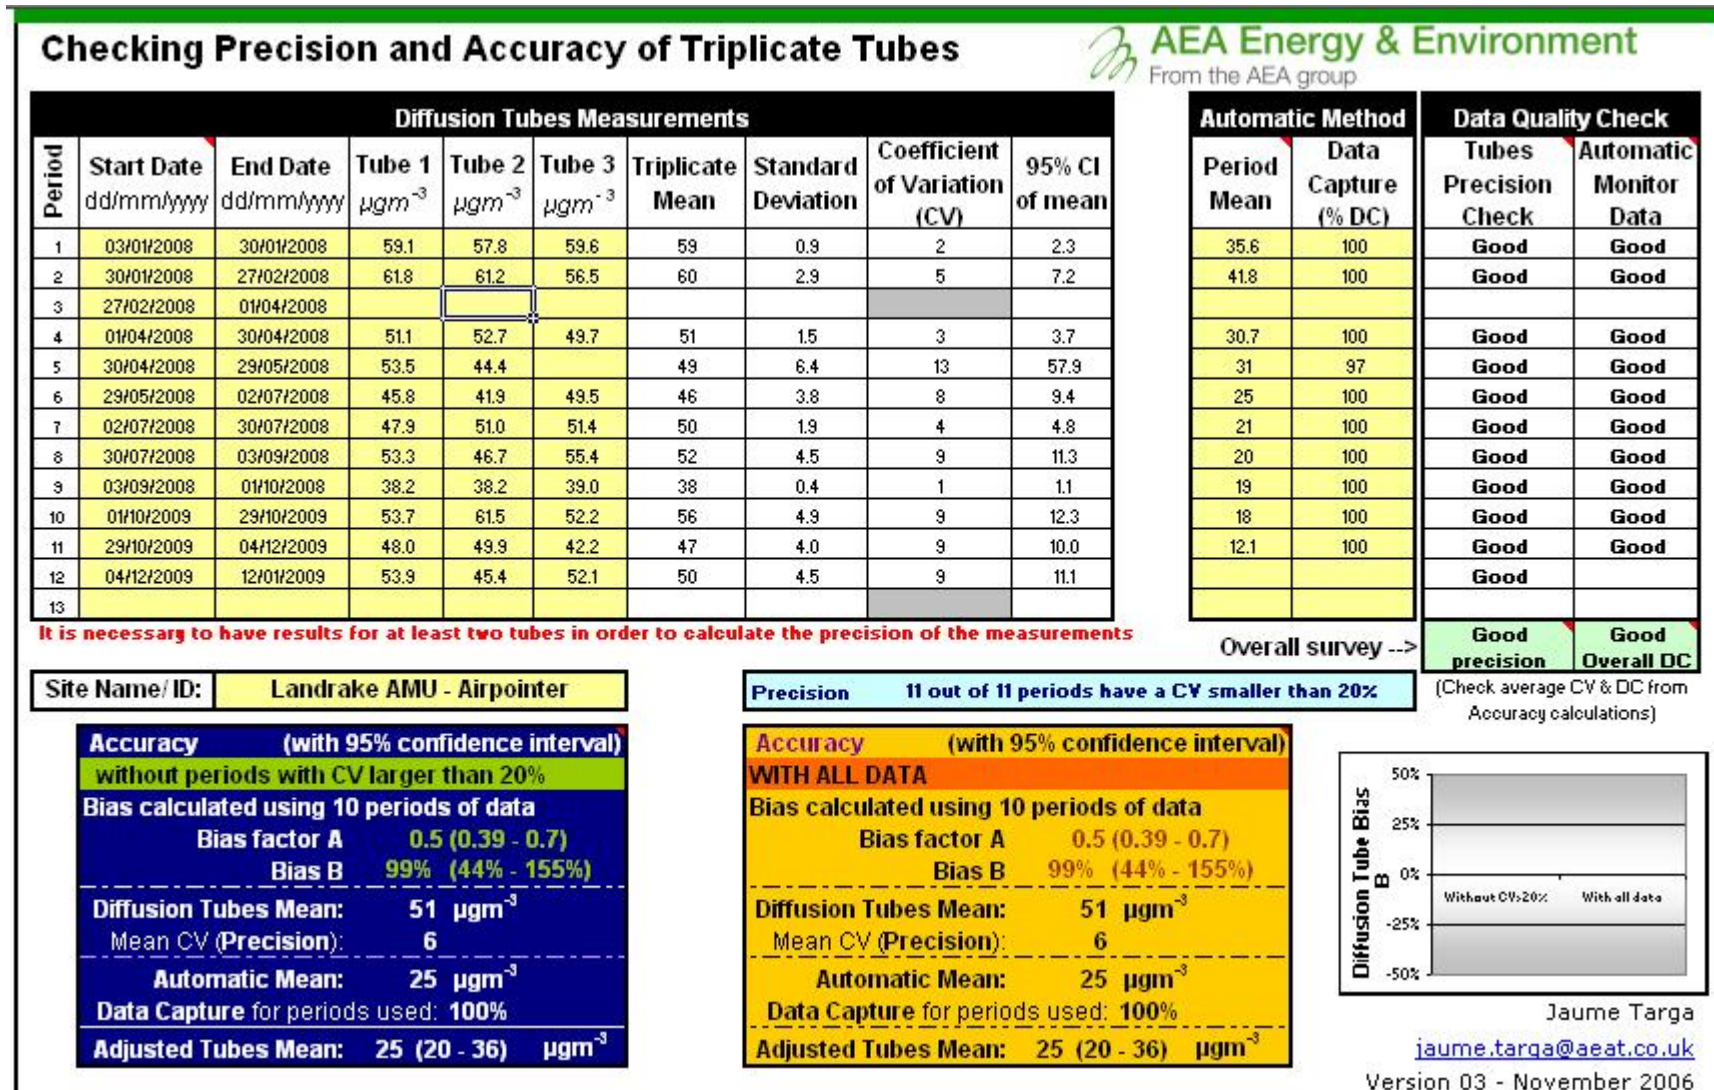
Checking Precision and Accuracy of Triplicate Tubes

AEA Energy & Environment
From the AEA group

Diffusion Tubes Measurements

| Period | Start Date dd/mm/yyyy | End Date dd/mm/yyyy | Tube 1 $\mu gm^{-3}$ | Tube 2 $\mu gm^{-3}$ | Tube 3 $\mu gm^{-3}$ | Triplicate Mean | Standard Deviation | Coefficient of Variation (CV) | 95% CI of mean |
|---|---|---|---|---|---|---|---|---|---|
| 1 | 03/01/2008 | 30/01/2008 | 59.1 | 57.8 | 59.6 | 59 | 0.9 | 2 | 2.3 |
| 2 | 30/01/2008 | 27/02/2008 | 61.8 | 61.2 | 56.5 | 60 | 2.9 | 5 | 7.2 |
| 3 | 27/02/2008 | 01/04/2008 | | | | | | | |
| 4 | 01/04/2008 | 30/04/2008 | 51.1 | 52.7 | 49.7 | 51 | 1.5 | 3 | 3.7 |
| 5 | 30/04/2008 | 29/05/2008 | 53.5 | 44.4 | | 49 | 6.4 | 13 | 57.9 |
| 6 | 29/05/2008 | 02/07/2008 | 45.8 | 41.9 | 49.5 | 46 | 3.8 | 8 | 9.4 |
| 7 | 02/07/2008 | 30/07/2008 | 47.9 | 51.0 | 51.4 | 50 | 1.9 | 4 | 4.8 |
| 8 | 30/07/2008 | 03/09/2008 | 53.3 | 46.7 | 55.4 | 52 | 4.5 | 9 | 11.3 |
| 9 | 03/09/2008 | 01/10/2008 | 38.2 | 38.2 | 39.0 | 38 | 0.4 | 1 | 1.1 |
| 10 | 01/10/2009 | 29/10/2009 | 53.7 | 61.5 | 52.2 | 56 | 4.9 | 9 | 12.3 |
| 11 | 29/10/2009 | 04/12/2009 | 48.0 | 49.9 | 42.2 | 47 | 4.0 | 9 | 10.0 |
| 12 | 04/12/2009 | 12/01/2009 | 53.9 | 45.4 | 52.1 | 50 | 4.5 | 9 | 11.1 |
| 13 | | | | | | | | | |

Automatic Method

| Period Mean | Data Capture (% DC) |
|---|---|
| 35.6 | 100 |
| 41.8 | 100 |
| | |
| 30.7 | 100 |
| 31 | 97 |
| 25 | 100 |
| 21 | 100 |
| 20 | 100 |
| 19 | 100 |
| 18 | 100 |
| 12.1 | 100 |
| | |
| | |

Data Quality Check

| Tubes Precision Check | Automatic Monitor Data |
|---|---|
| Good | Good |
| Good | Good |
| | |
| Good | Good |
| Good | Good |
| Good | Good |
| Good | Good |
| Good | Good |
| Good | Good |
| Good | Good |
| Good | Good |
| Good | |
| | |

It is necessary to have results for at least two tubes in order to calculate the precision of the measurements

Overall survey --> Good precision | Good Overall DC

Site Name/ ID: Landrake AMU - Airpointer

Precision 11 out of 11 periods have a CV smaller than 20%

(Check average CV & DC from Accuracy calculations)

Accuracy (with 95% confidence interval)
without periods with CV larger than 20%
Bias calculated using 10 periods of data
Bias factor A 0.5 (0.39 - 0.7)
Bias B 99% (44% - 155%)
Diffusion Tubes Mean: 51 $\mu gm^{-3}$
Mean CV (Precision): 6
Automatic Mean: 25 $\mu gm^{-3}$
Data Capture for periods used: 100%
Adjusted Tubes Mean: 25 (20 - 36) $\mu gm^{-3}$

Accuracy (with 95% confidence interval)
WITH ALL DATA
Bias calculated using 10 periods of data
Bias factor A 0.5 (0.39 - 0.7)
Bias B 99% (44% - 155%)
Diffusion Tubes Mean: 51 $\mu gm^{-3}$
Mean CV (Precision): 6
Automatic Mean: 25 $\mu gm^{-3}$
Data Capture for periods used: 100%
Adjusted Tubes Mean: 25 (20 - 36) $\mu gm^{-3}$

Diffusion Tube Bias B
50%
25%
0%
-25%
-50%
Without CV>20%
With all data

Jaume Targa
jaume.targa@aeat.co.uk
Version 03 - November 2006